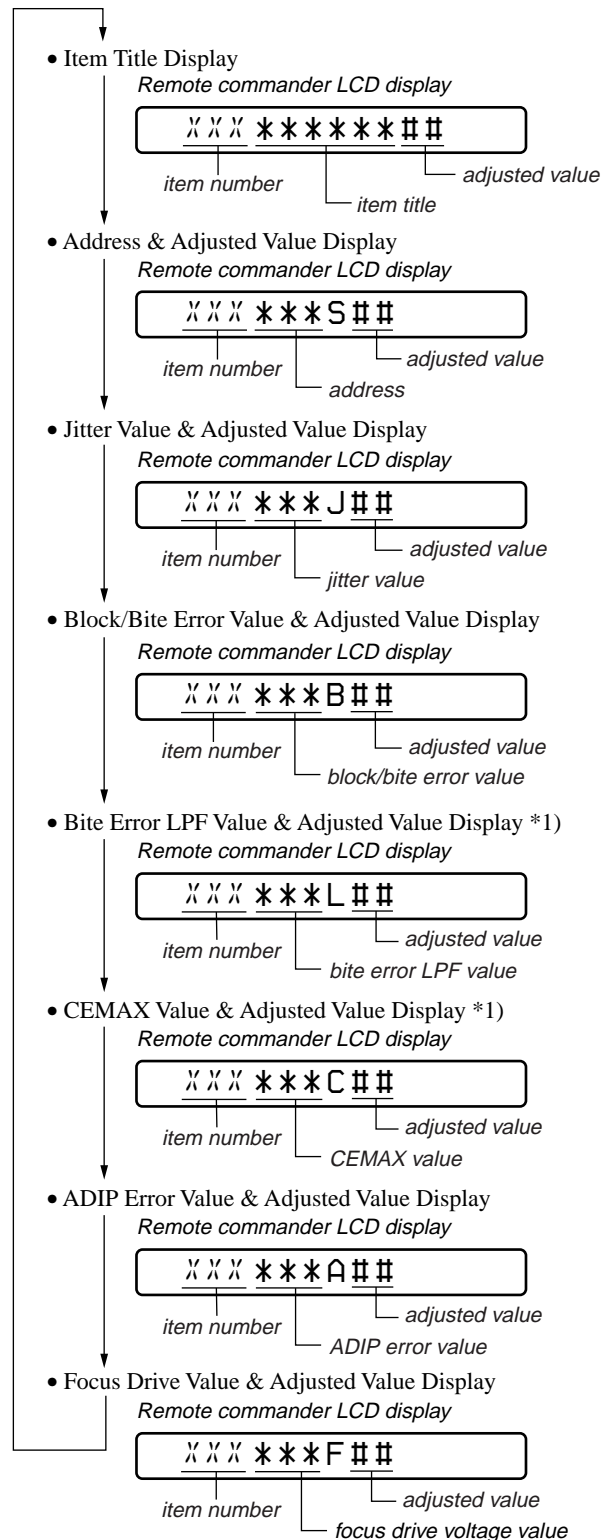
• Item Title Display

Remote commander LCD display

XXX ******##

item number

item title

adjusted value

• Address & Adjusted Value Display

Remote commander LCD display

XXX ***S##

item number

address

adjusted value

• Jitter Value & Adjusted Value Display

Remote commander LCD display

XXX ***J##

item number

jitter value

adjusted value

• Block/Bite Error Value & Adjusted Value Display

Remote commander LCD display

XXX ***B##

item number

block/bite error value

adjusted value

• Bite Error LPF Value & Adjusted Value Display *1)

Remote commander LCD display

XXX ***L##

item number

bite error LPF value

adjusted value

• CEMAX Value & Adjusted Value Display *1)

Remote commander LCD display

XXX ***C##

item number

CEMAX value

adjusted value

• ADIP Error Value & Adjusted Value Display

Remote commander LCD display

XXX ***A##

item number

ADIP error value

adjusted value

• Focus Drive Value & Adjusted Value Display

Remote commander LCD display

XXX ***F##

item number

focus drive voltage value

adjusted value